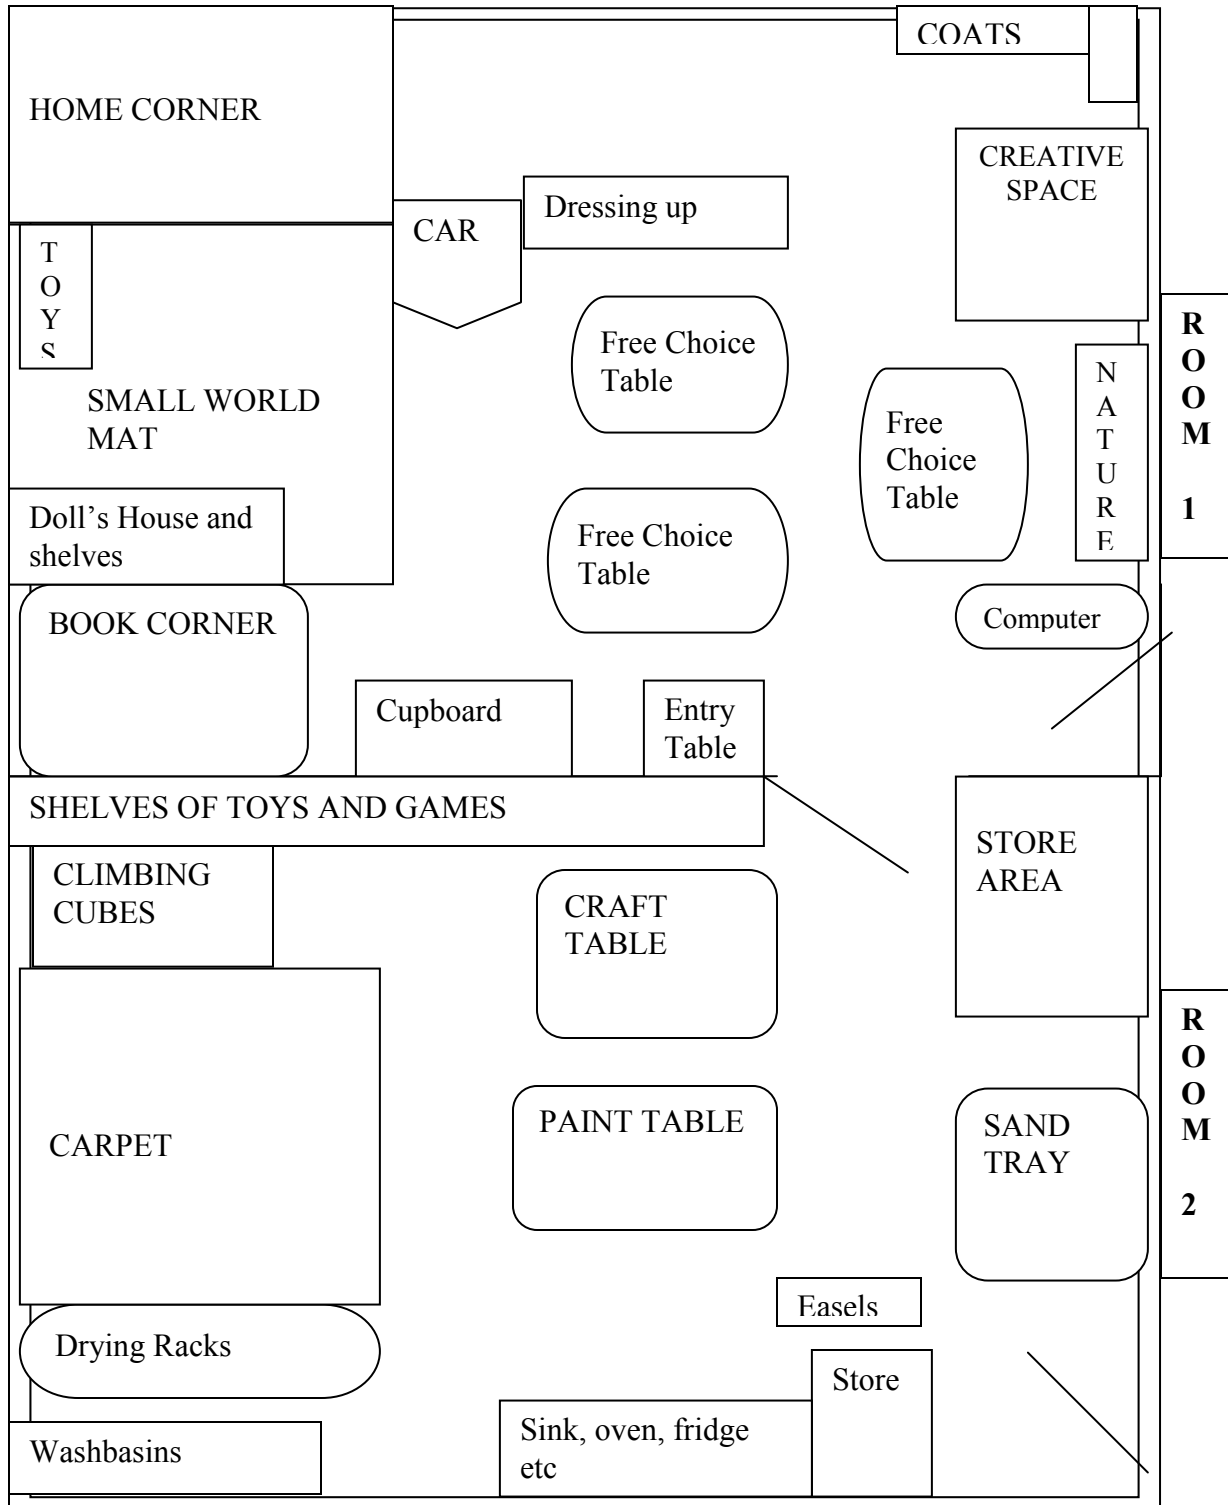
COATS

HOME CORNER

CREATIVE SPACE

Dressing up

CAR

TOYS

Free Choice Table

ROOM 1

NATURE

SMALL WORLD MAT

Free Choice Table

Doll's House and shelves

Free Choice Table

BOOK CORNER

Computer

Cupboard

Entry Table

SHELVES OF TOYS AND GAMES

STORE AREA

CLIMBING CUBES

CRAFT TABLE

ROOM 2

PAINT TABLE

CARPET

SAND TRAY

Easels

Drying Racks

Store

Sink, oven, fridge etc

Washbasins